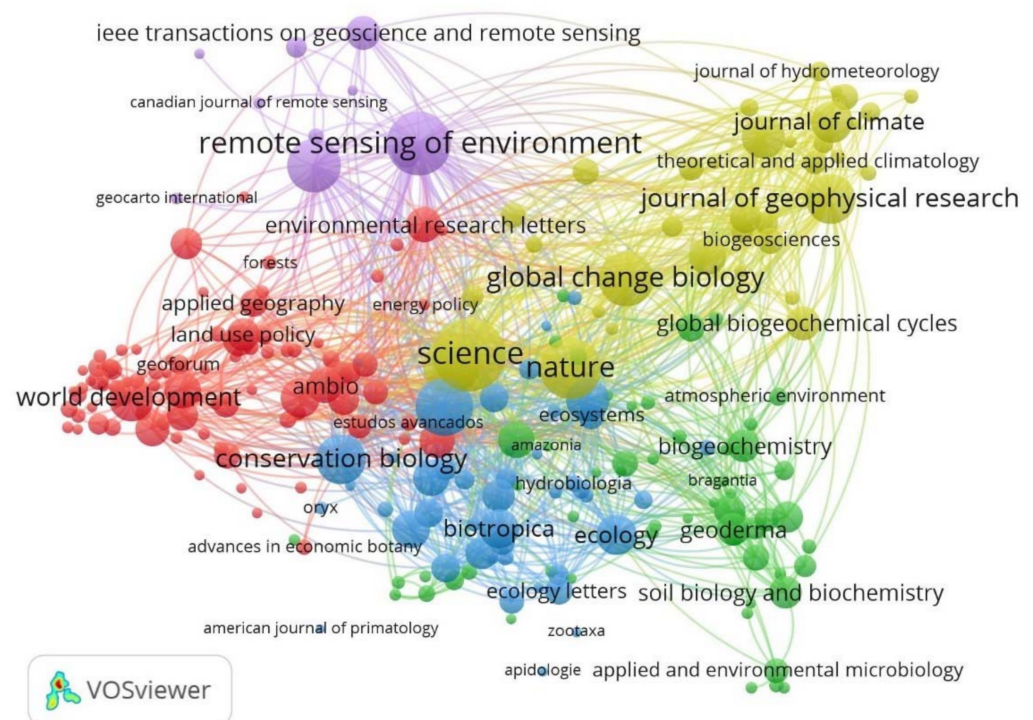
ieee transactions on geoscience and remote sensing

journal of hydrometeorology

canadian journal of remote sensing

remote sensing of environment

journal of climate

theoretical and applied climatology

geocarto international

journal of geophysical research

environmental research letters

biogeosciences

forests

global change biology

applied geography

energy policy

land use policy

global biogeochemical cycles

geoforum

science

nature

world development

ambio

atmospheric environment

estudos avancados

ecosystems

amazonia

biogeochemistry

conservation biology

hydrobiologia

bragantia

oryx

biotropica

ecology

geoderma

advances in economic botany

ecology letters

soil biology and biochemistry

american journal of primatology

zootaxa

apidologie

applied and environmental microbiology

VOSviewer